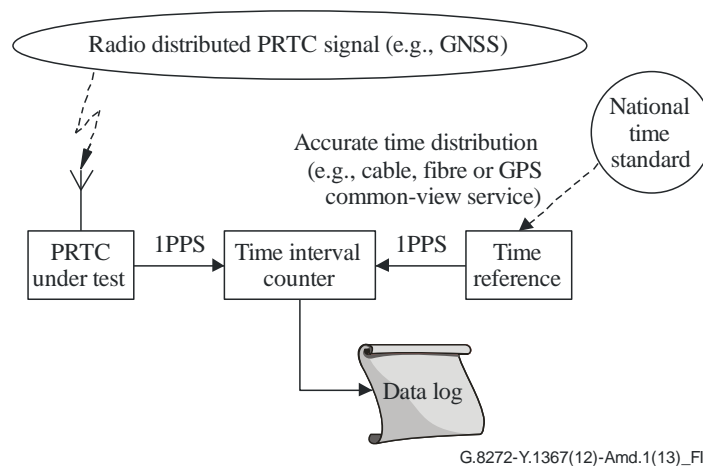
Radio distributed PRTC signal (e.g., GNSS)

National time standard

Accurate time distribution (e.g., cable, fibre or GPS common-view service)

PRTC under test

1PPS

Time interval counter

1PPS

Time reference

Data log

G.8272-Y.1367(12)-Amd.1(13)_Fl